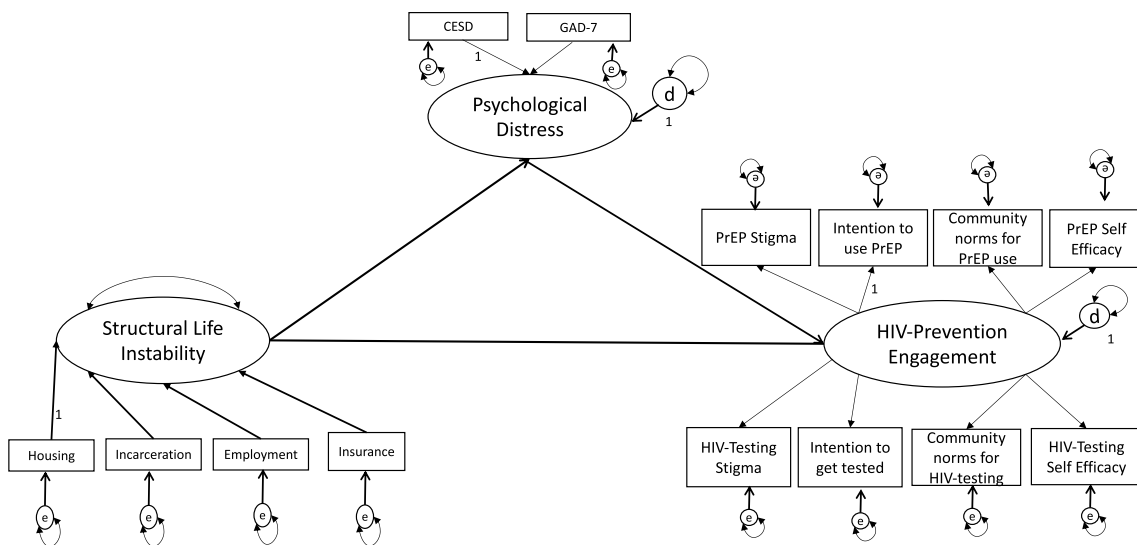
CESD
GAD-7
1
e
e
d
Psychological Distress
1
ə
ə
ə
ə
PrEP Stigma
Intention to use PrEP
Community norms for PrEP use
PrEP Self Efficacy
1
d
Structural Life Instability
HIV-Prevention Engagement
1
1
Housing
Incarceration
Employment
Insurance
HIV-Testing Stigma
Intention to get tested
Community norms for HIV-testing
HIV-Testing Self Efficacy
e
e
e
e
e
e
e
e